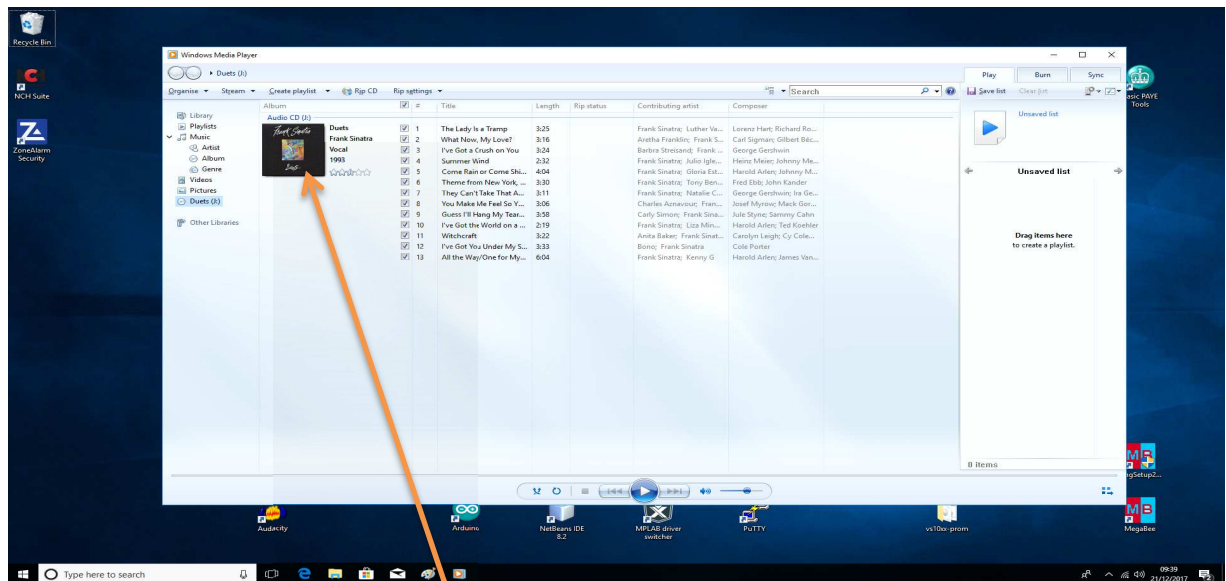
Recycle Bin

NCH Suite

ZoneAlarm Security

Windows Media Player

Duets (J:)

Organise Stream Create playlist Rip CD Rip settings

Search

Play Burn Sync

Save list Clear list

Library
Playlists
Music
Artist
Album
Genre
Videos
Pictures
Duets (J:)

Other Libraries

| Album | # | Title | Length | Rip status | Contributing artist | Composer |
|---|---|---|---|---|---|---|
| Audio CD (J:) | | | | | | |
| Duets | 1 | The Lady Is a Tramp | 3:25 | | Frank Sinatra; Luther Va... | Lorenz Hart; Richard Ro... |
| Frank Sinatra | 2 | What Now, My Love? | 3:16 | | Aretha Franklin; Frank S... | Carl Sigman; Gilbert Béc... |
| Vocal | 3 | I've Got a Crush on You | 3:24 | | Barbra Streisand; Frank ... | George Gershwin |
| 1993 | 4 | Summer Wind | 2:32 | | Frank Sinatra; Julio Igle... | Heinz Meier; Johnny Me... |
| | 5 | Come Rain or Come Shi... | 4:04 | | Frank Sinatra; Gloria Est... | Harold Arlen; Johnny M... |
| | 6 | Theme from New York, ... | 3:30 | | Frank Sinatra; Tony Ben... | Fred Ebb; John Kander |
| | 7 | They Can't Take That A... | 3:11 | | Frank Sinatra; Natalie C... | George Gershwin; Ira Ge... |
| | 8 | You Make Me Feel So Y... | 3:06 | | Charles Aznavour; Fran... | Josef Myrow; Mack Gor... |
| | 9 | Guess I'll Hang My Tear... | 3:58 | | Carly Simon; Frank Sina... | Jule Styne; Sammy Cahn |
| | 10 | I've Got the World on a ... | 2:19 | | Frank Sinatra; Liza Min... | Harold Arlen; Ted Koehler |
| | 11 | Witchcraft | 3:22 | | Anita Baker; Frank Sinat... | Carolyn Leigh; Cy Cole... |
| | 12 | I've Got You Under My S... | 3:33 | | Bono; Frank Sinatra | Cole Porter |
| | 13 | All the Way/One for My... | 6:04 | | Frank Sinatra; Kenny G | Harold Arlen; James Van... |

Unsaved list

Unsaved list

Drag items here to create a playlist.

0 items

Basic PAYE Tools

Audacity Arduino NetBeans IDE 8.2 MPLAB driver switcher PuTTY vs10xx-prom

ngSetup2...

MegaBee

Type here to search

09:39 21/12/2017